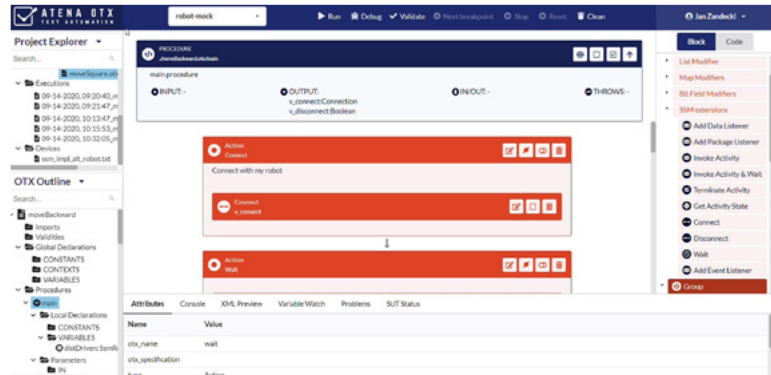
ATENA OTX
TEST AUTOMATION

robot-mock

Run Debug Validate Next breakpoint Stop Reset Clean

Jan Zandecki

Project Explorer

Search...

moveSquare.otx

Executions

09-14-2020, 09:20:40_m

09-14-2020, 09:21:47_m

09-14-2020, 10:13:47_m

09-14-2020, 10:15:53_m

09-14-2020, 10:17:10_m

Devices

ssm_impl_alt_robot.txt

OTX Outline

Search...

moveBackward

Imports

Validities

Global Declarations

CONSTANTS

CONTEXTS

VARIABLES

Procedures

main

Local Declarations

CONSTANTS

VARIABLES

distDriven:SsmR

Parameters

IN

PROCEDURE
./moveBackward.otx/main

main procedure

INPUT: -

OUTPUT:
v_connect:Connection
v_disconnect:Boolean

IN/OUT: -

THROWS: -

Action
Connect

Connect with my robot

Connect
v_connect

Action
Wait

Attributes Console XPL Preview Variable Watch Problems SUT Status

| Name | Value |
|---|---|
| otx_name | wait |
| otx_specification | |
| type | Action |

Block Code

List Modifiers

Map Modifiers

Bit Field Modifiers

SSM extensions

Add Data Listener

Add Package Listener

Invoke Activity

Invoke Activity & Wait

Terminate Activity

Get Activity State

Connect

Disconnect

Wait

Add Event Listener

Group